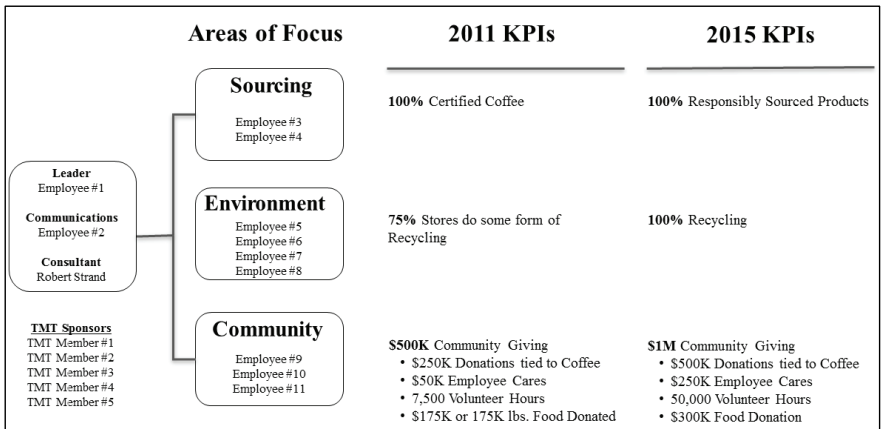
Areas of Focus

2011 KPIs

2015 KPIs

Leader
Employee #1

Communications
Employee #2

Consultant
Robert Strand

TMT Sponsors
TMT Member #1
TMT Member #2
TMT Member #3
TMT Member #4
TMT Member #5

Sourcing
Employee #3
Employee #4

**100%** Certified Coffee

**100%** Responsibly Sourced Products

Environment
Employee #5
Employee #6
Employee #7
Employee #8

**75%** Stores do some form of Recycling

**100%** Recycling

Community
Employee #9
Employee #10
Employee #11

**\$500K** Community Giving
• \$250K Donations tied to Coffee
• \$50K Employee Cares
• 7,500 Volunteer Hours
• \$175K or 175K lbs. Food Donated

**\$1M** Community Giving
• \$500K Donations tied to Coffee
• \$250K Employee Cares
• 50,000 Volunteer Hours
• \$300K Food Donation